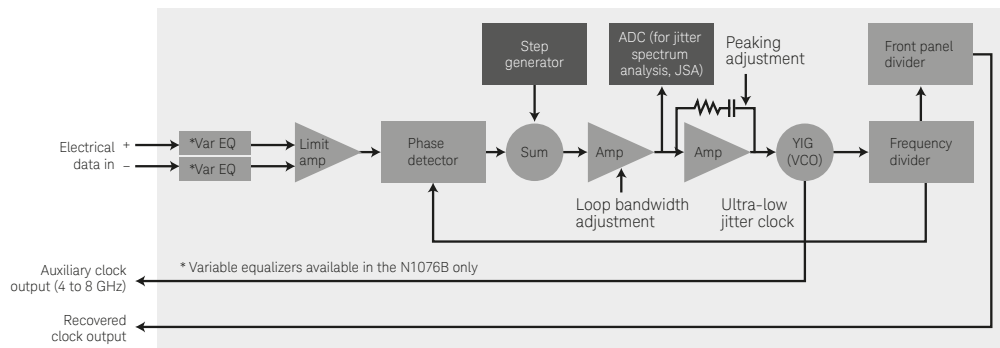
Electrical data in
+
–
*Var EQ
*Var EQ
Limit amp
Phase detector
Step generator
Sum
Amp
Loop bandwidth adjustment
ADC (for jitter spectrum analysis, JSA)
Peaking adjustment
Amp
YIG (VCO)
Ultra-low jitter clock
Front panel divider
Frequency divider
* Variable equalizers available in the N1076B only
Auxiliary clock output (4 to 8 GHz)
Recovered clock output